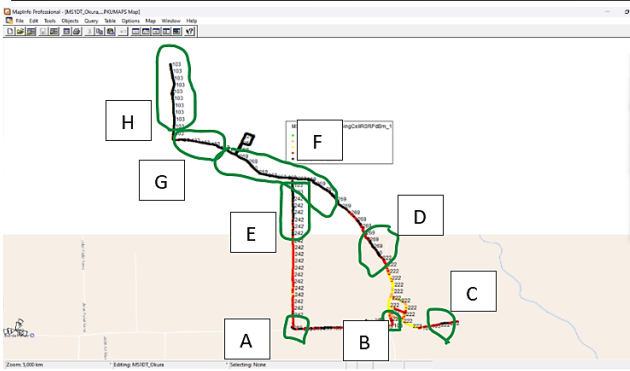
MapInfo Professional - [MS1DT_Okura_...PKUMAPS Map]

File Edit Tools Objects Query Table Options Map Window Help

103
103
103
103
103
103
103
103
103
103

H

F

G

269
269
269
269
269
269

D

269
269
269
222
222

E

242
242
242
242
242
242
242
242
242
242
242
242
242
242
242

222
222
222
222
222
222
222

C

A

B

Zoom: 5,000 km

Editing: MS1DT_Okura

Selecting: None